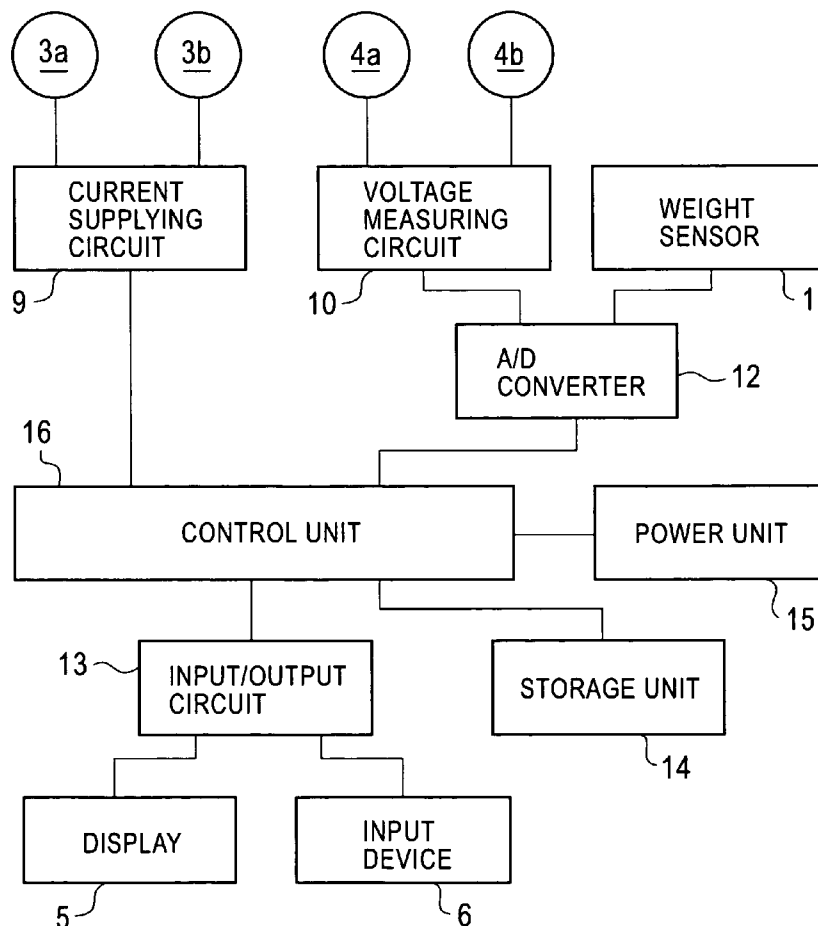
3a
3b
4a
4b

CURRENT SUPPLYING CIRCUIT
9

VOLTAGE MEASURING CIRCUIT
10

WEIGHT SENSOR
1

A/D CONVERTER
12

16
CONTROL UNIT

POWER UNIT
15

13
INPUT/OUTPUT CIRCUIT

STORAGE UNIT
14

DISPLAY
5

INPUT DEVICE
6